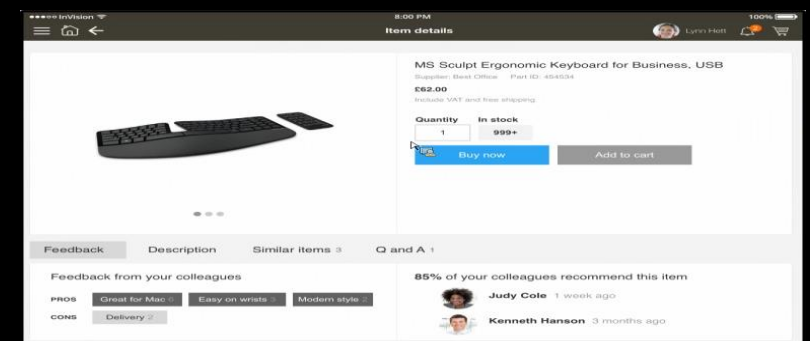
••••○ InVision
8:00 PM
100%
Item details
Lynn Holt
3

MS Sculpt Ergonomic Keyboard for Business, USB
Supplier: Best Office   Part ID: 454534
£62.00
Include VAT and free shipping
Quantity
1
In stock
999+
Buy now
Add to cart

Feedback
Description
Similar items 3
Q and A 1

Feedback from your colleagues
PROS
Great for Mac 6
Easy on wrists 3
Modern style 2
CONS
Delivery 2

85% of your colleagues recommend this item
Judy Cole 1 week ago
Kenneth Hanson 3 months ago